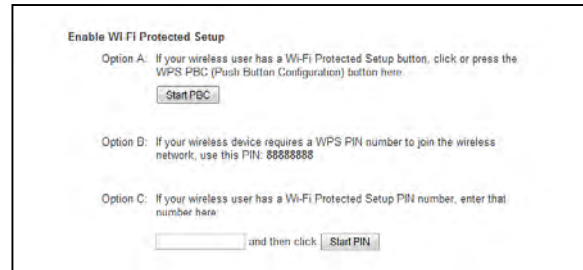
Enable Wi-Fi Protected Setup

Option A: If your wireless user has a Wi-Fi Protected Setup button, click or press the WPS PBC (Push Button Configuration) button here.

Start PBC

Option B: If your wireless device requires a WPS PIN number to join the wireless network, use this PIN: 88888888

Option C: If your wireless user has a Wi-Fi Protected Setup PIN number, enter that number here.

and then click Start PIN